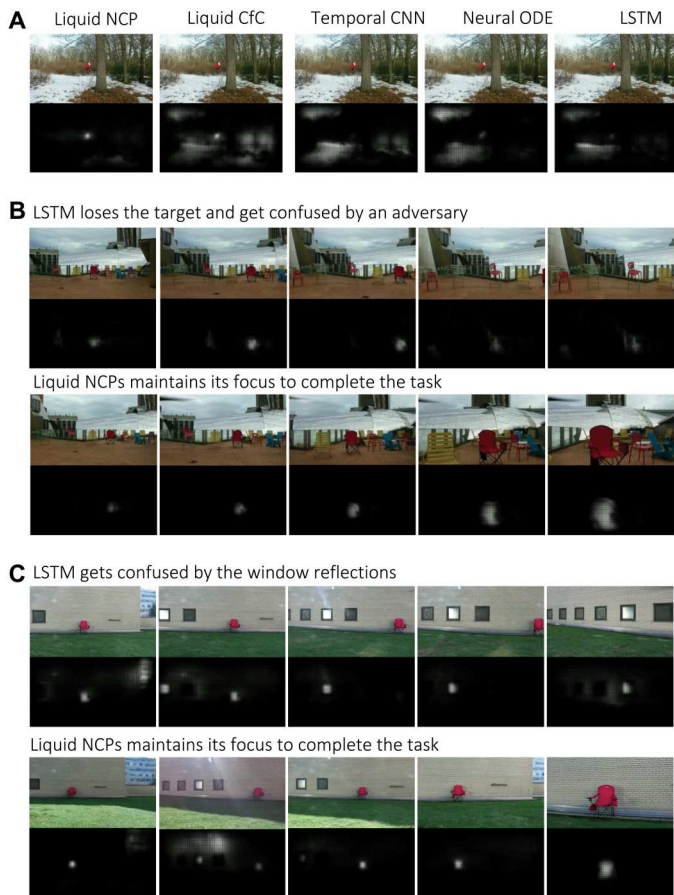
A Liquid NCP Liquid CfC Temporal CNN Neural ODE LSTM

B LSTM loses the target and get confused by an adversary

Liquid NCPs maintains its focus to complete the task

C LSTM gets confused by the window reflections

Liquid NCPs maintains its focus to complete the task